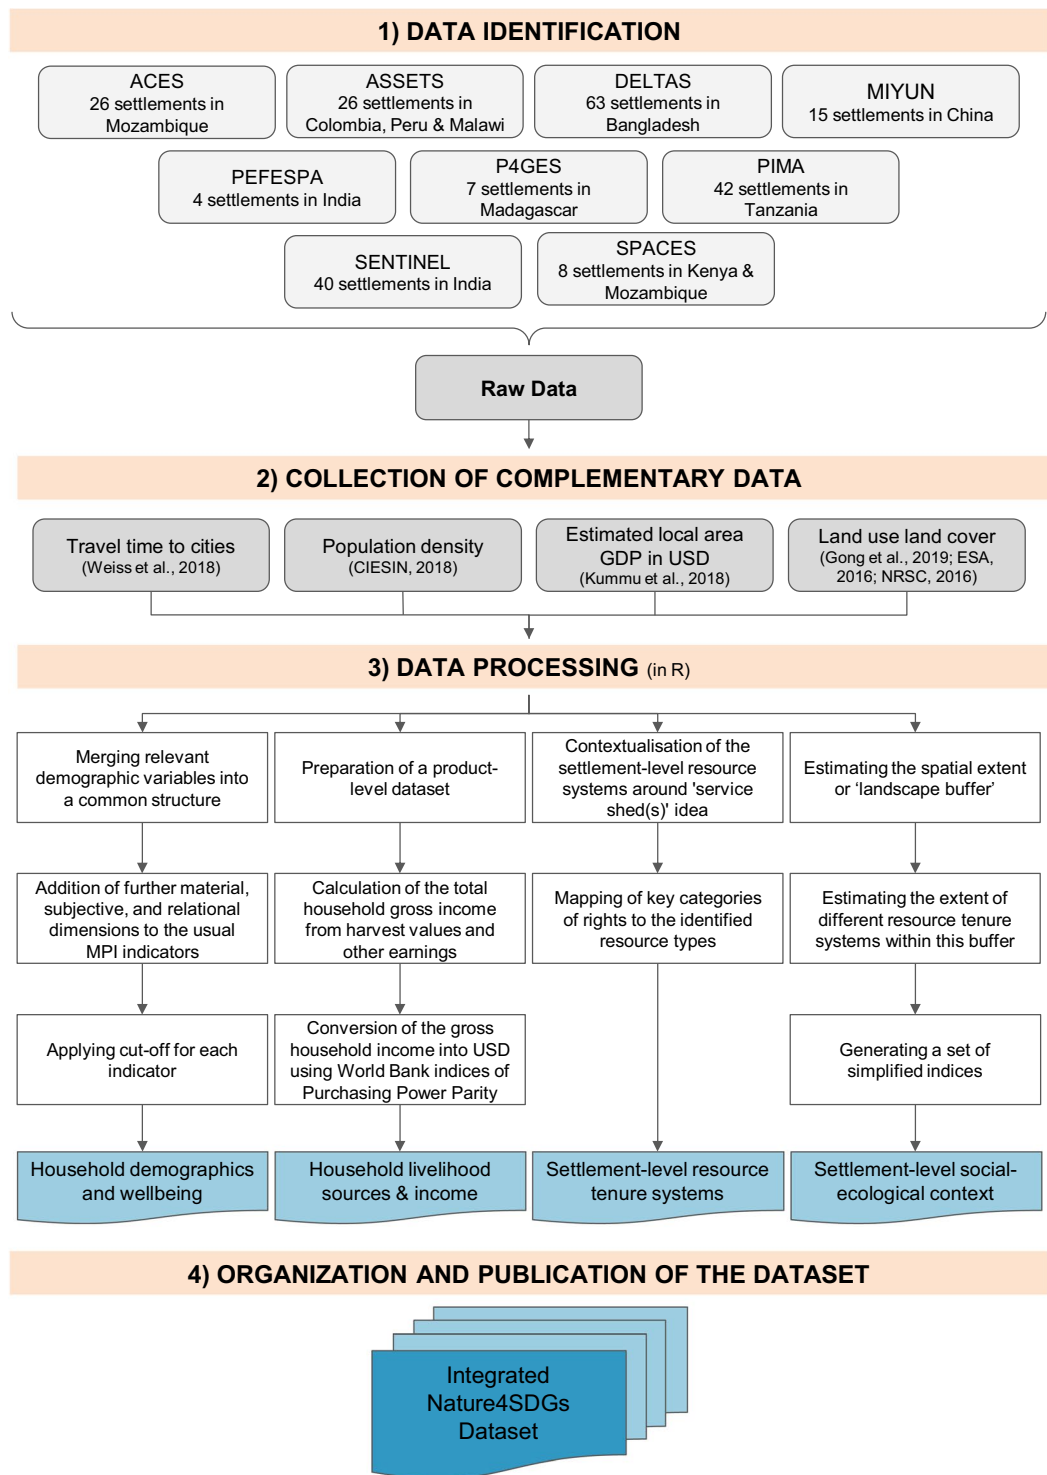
1) DATA IDENTIFICATION

ACES
26 settlements in Mozambique

ASSETS
26 settlements in Colombia, Peru & Malawi

DELTAS
63 settlements in Bangladesh

MIYUN
15 settlements in China

PEFESPA
4 settlements in India

P4GES
7 settlements in Madagascar

PIMA
42 settlements in Tanzania

SENTINEL
40 settlements in India

SPACES
8 settlements in Kenya & Mozambique

Raw Data

2) COLLECTION OF COMPLEMENTARY DATA

Travel time to cities
(Weiss et al., 2018)

Population density
(CIESIN, 2018)

Estimated local area GDP in USD
(Kummu et al., 2018)

Land use land cover
(Gong et al., 2019; ESA, 2016; NRSC, 2016)

3) DATA PROCESSING (in R)

Merging relevant demographic variables into a common structure

Preparation of a product-level dataset

Contextualisation of the settlement-level resource systems around 'service shed(s)' idea

Estimating the spatial extent or 'landscape buffer'

Addition of further material, subjective, and relational dimensions to the usual MPI indicators

Calculation of the total household gross income from harvest values and other earnings

Mapping of key categories of rights to the identified resource types

Estimating the extent of different resource tenure systems within this buffer

Applying cut-off for each indicator

Conversion of the gross household income into USD using World Bank indices of Purchasing Power Parity

Generating a set of simplified indices

Household demographics and wellbeing

Household livelihood sources & income

Settlement-level resource tenure systems

Settlement-level social-ecological context

4) ORGANIZATION AND PUBLICATION OF THE DATASET

Integrated Nature4SDGs Dataset